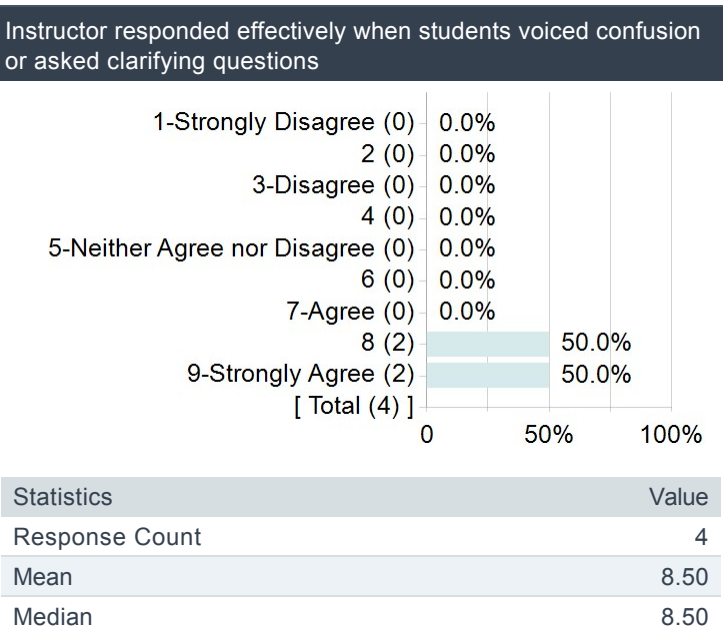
Instructor responded effectively when students voiced confusion or asked clarifying questions

1-Strongly Disagree (0) 0.0%
2 (0) 0.0%
3-Disagree (0) 0.0%
4 (0) 0.0%
5-Neither Agree nor Disagree (0) 0.0%
6 (0) 0.0%
7-Agree (0) 0.0%
8 (2) 50.0%
9-Strongly Agree (2) 50.0%
[ Total (4) ]
0 50% 100%

| Statistics | Value |
|---|---|
| Response Count | 4 |
| Mean | 8.50 |
| Median | 8.50 |